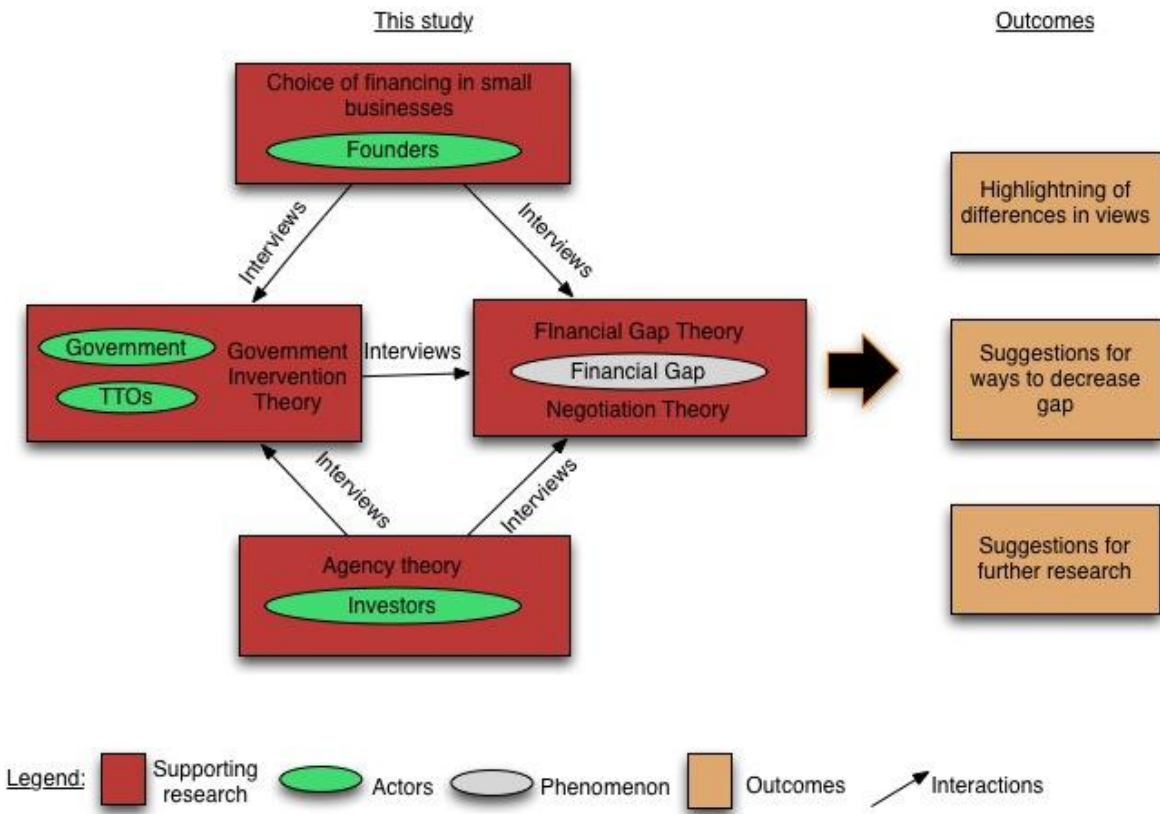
This study

Outcomes

Choice of financing in small businesses

Founders

Interviews

Interviews

Highlightning of differences in views

Government

TTOs

Government Invervention Theory

Interviews

FInancial Gap Theory

Financial Gap

Negotiation Theory

Suggestions for ways to decrease gap

Interviews

Interviews

Agency theory

Investors

Suggestions for further research

Legend: Supporting research Actors Phenomenon Outcomes Interactions